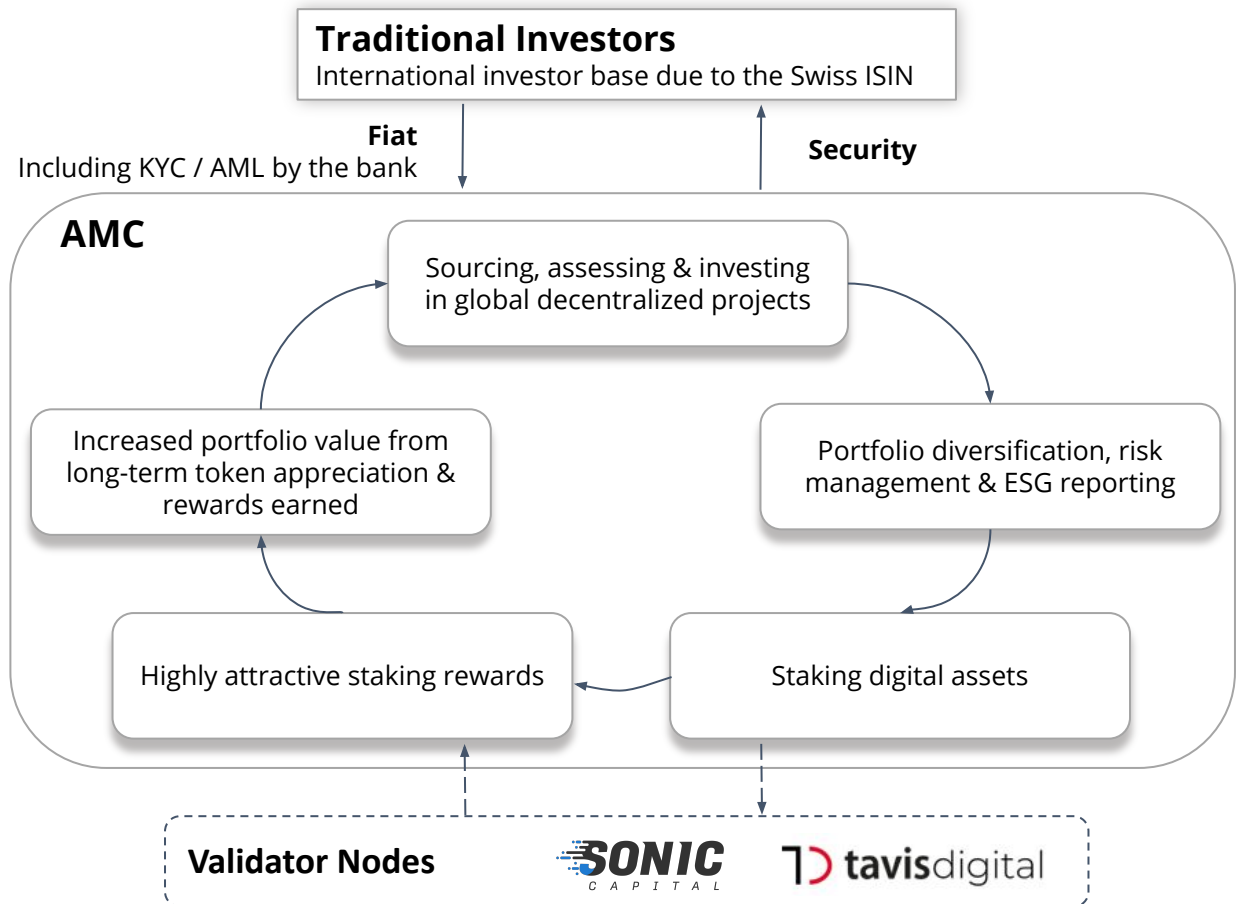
**Traditional Investors**
International investor base due to the Swiss ISIN

**Fiat**
Including KYC / AML by the bank

**Security**

**AMC**

Sourcing, assessing & investing in global decentralized projects

Portfolio diversification, risk management & ESG reporting

Staking digital assets

Highly attractive staking rewards

Increased portfolio value from long-term token appreciation & rewards earned

**Validator Nodes**

SONIC CAPITAL

tavisdigital